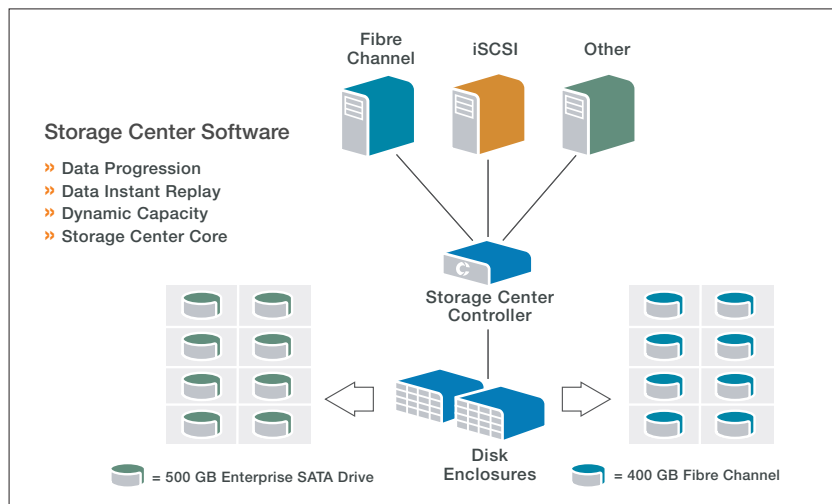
Fibre Channel

iSCSI

Other

Storage Center Software

» Data Progression
» Data Instant Replay
» Dynamic Capacity
» Storage Center Core

Storage Center Controller

Disk Enclosures

= 500 GB Enterprise SATA Drive

= 400 GB Fibre Channel